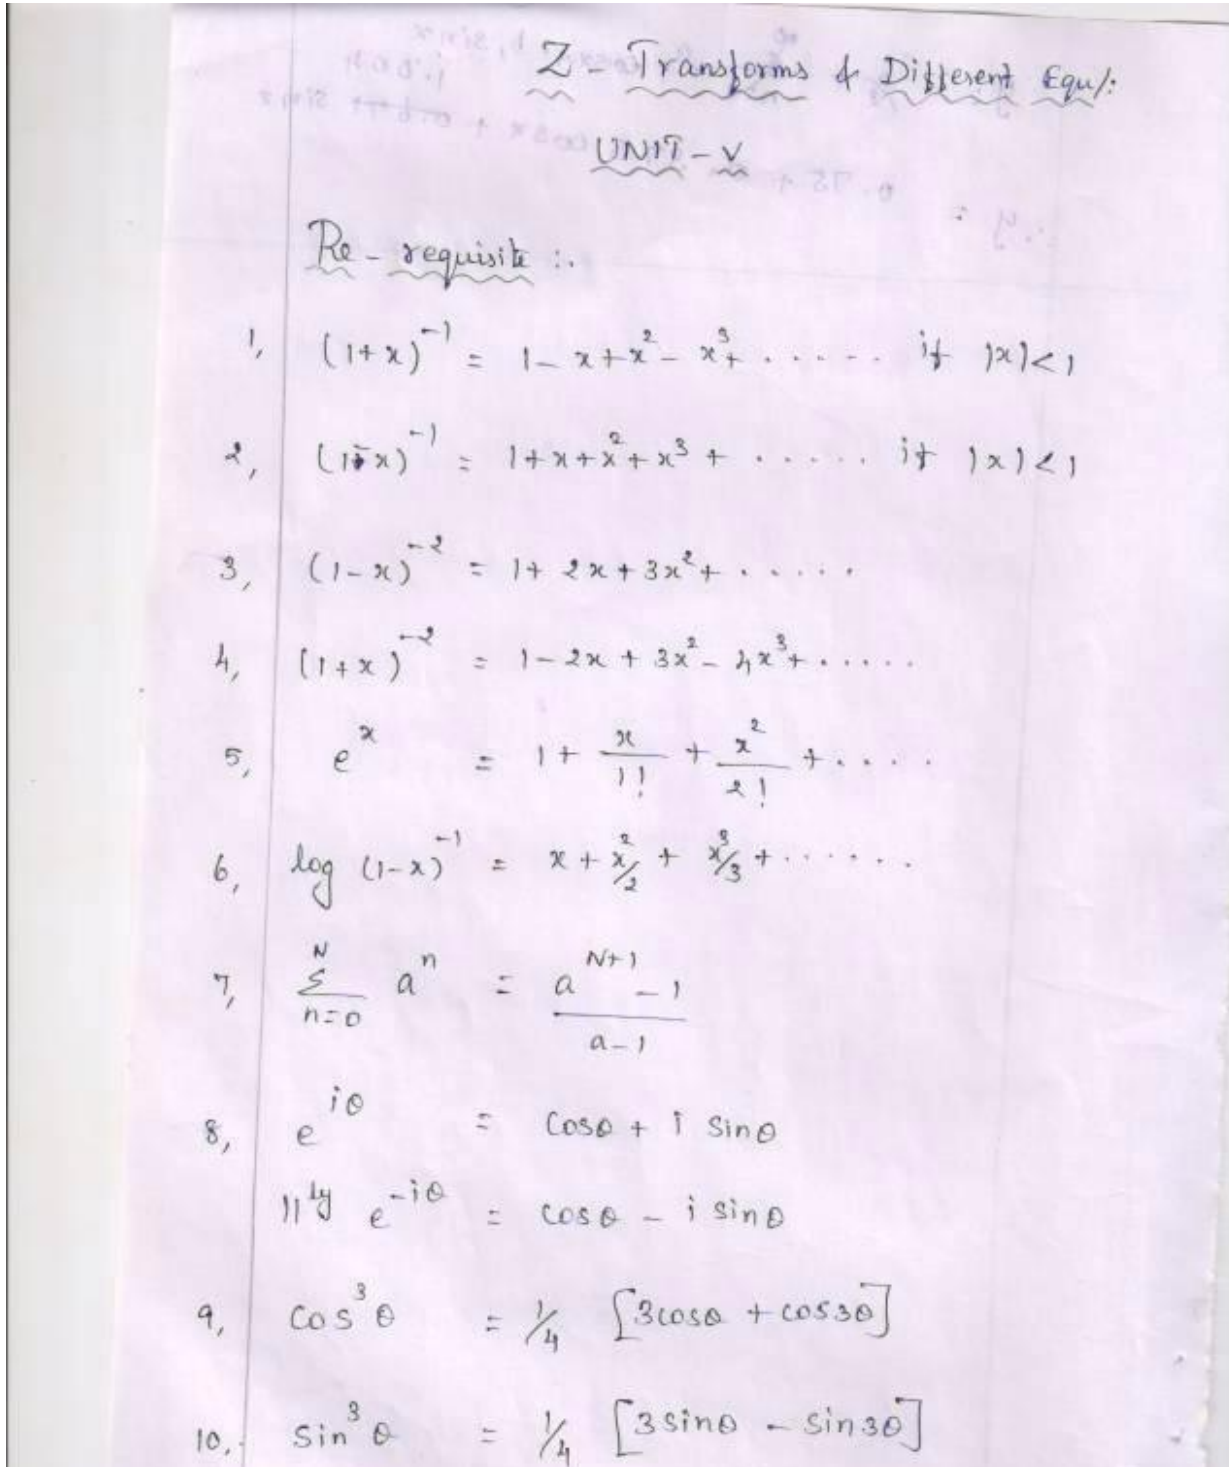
Z - Transforms & Different Equ/:

UNIT - V

Re - requisite :.

1, $(1+x)^{-1} = 1-x+x^2-x^3+\dots\dots$ if $|x|<1$

2, $(1-x)^{-1} = 1+x+x^2+x^3+\dots\dots$ if $|x|<1$

3, $(1-x)^{-2} = 1+2x+3x^2+\dots\dots$

4, $(1+x)^{-2} = 1-2x+3x^2-4x^3+\dots\dots$

5, $e^x = 1+\frac{x}{1!}+\frac{x^2}{2!}+\dots\dots$

6, $\log(1-x)^{-1} = x+\frac{x^2}{2}+\frac{x^3}{3}+\dots\dots$

7, $\sum_{n=0}^{N} a^n = \frac{a^{N+1}-1}{a-1}$

8, $e^{i\theta} = \cos\theta + i\sin\theta$

$11^{ly}$ $e^{-i\theta} = \cos\theta - i\sin\theta$

9, $\cos^3\theta = \frac{1}{4}[3\cos\theta+\cos3\theta]$

10, $\sin^3\theta = \frac{1}{4}[3\sin\theta-\sin3\theta]$